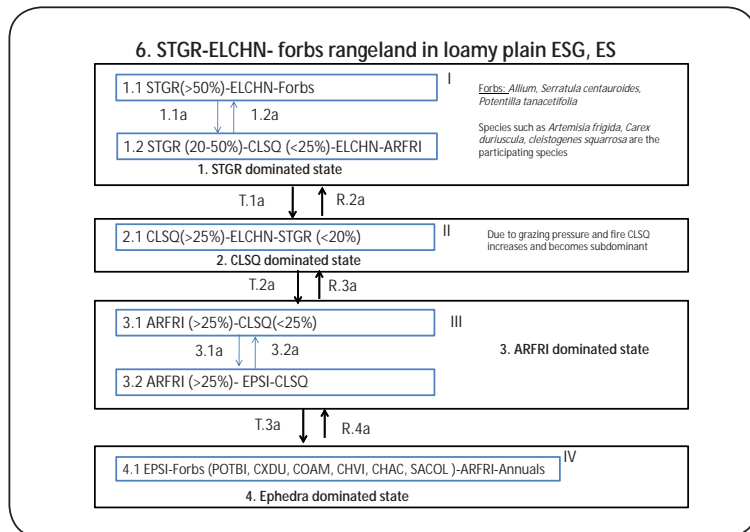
6. STGR-ELCHN- forbs rangeland in loamy plain ESG, ES

1.1 STGR(>50%)-ELCHN-Forbs

I

Forbs: *Allium, Serratula centauroides, Potentilla tanacetifolia*

1.1a

1.2a

Species such as *Artemisia frigida, Carex duriuscula, cleistogenes squarrosa* are the participating species

1.2 STGR (20-50%)-CLSQ (<25%)-ELCHN-ARFRI

1. STGR dominated state

T.1a

R.2a

2.1 CLSQ(>25%)-ELCHN-STGR (<20%)

II

Due to grazing pressure and fire CLSQ increases and becomes subdominant

2. CLSQ dominated state

T.2a

R.3a

3.1 ARFRI (>25%)-CLSQ(<25%)

III

3.1a

3.2a

3. ARFRI dominated state

3.2 ARFRI (>25%)- EPSI-CLSQ

T.3a

R.4a

IV

4.1 EPSI-Forbs (POTBI, CXDU, COAM, CHVI, CHAC, SACOL )-ARFRI-Annuals

4. Ephedra dominated state